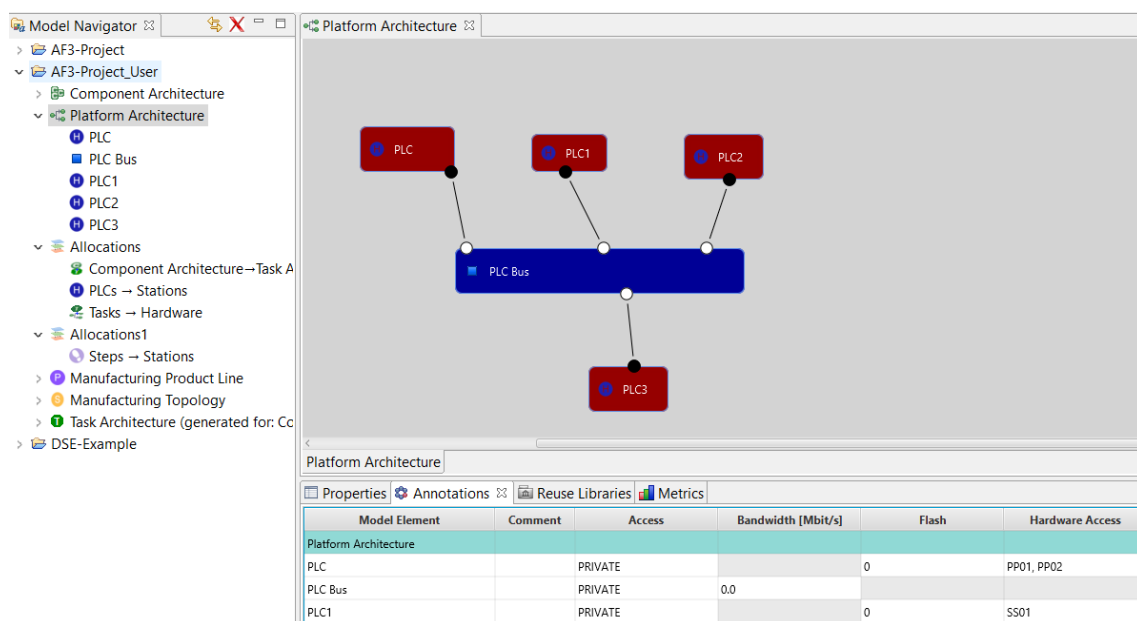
Model Navigator ☒

AF3-Project
AF3-Project_User
Component Architecture
Platform Architecture
PLC
PLC Bus
PLC1
PLC2
PLC3
Allocations
Component Architecture→Task A
PLCs → Stations
Tasks → Hardware
Allocations1
Steps → Stations
Manufacturing Product Line
Manufacturing Topology
Task Architecture (generated for: Co
DSE-Example

Platform Architecture ☒

PLC
PLC1
PLC2
PLC Bus
PLC3

Platform Architecture

Properties | Annotations ☒ | Reuse Libraries | Metrics

| Model Element | Comment | Access | Bandwidth [Mbit/s] | Flash | Hardware Access |
|---|---|---|---|---|---|
| Platform Architecture | | | | | |
| PLC | | PRIVATE | | 0 | PP01, PP02 |
| PLC Bus | | PRIVATE | 0.0 | | |
| PLC1 | | PRIVATE | | 0 | SS01 |